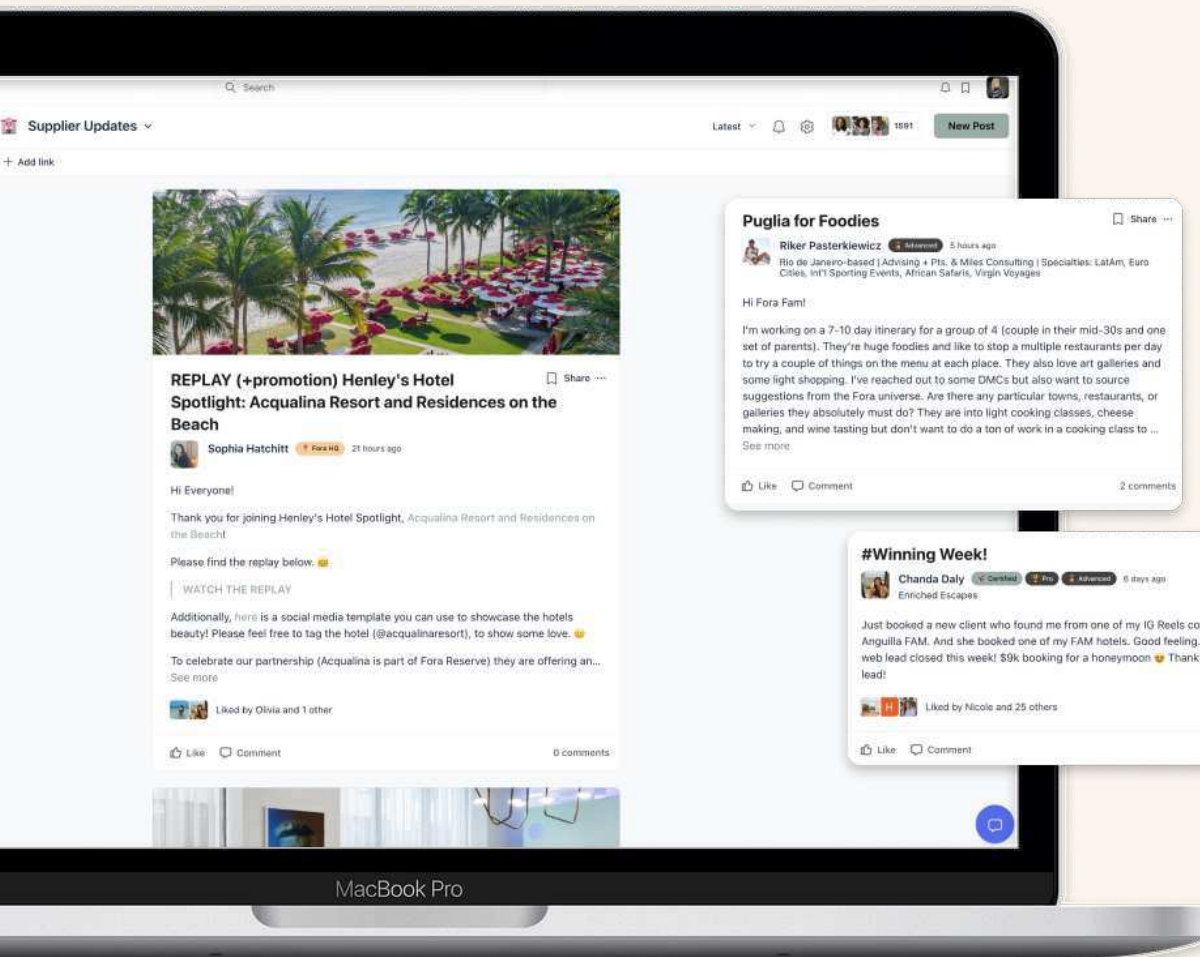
Search

Supplier Updates

+ Add link

Latest

1591

New Post

REPLAY (+promotion) Henley's Hotel Spotlight: Acqualina Resort and Residences on the Beach

Share ···

Sophia Hatchitt Fora HQ 21 hours ago

Hi Everyone!

Thank you for joining Henley's Hotel Spotlight, Acqualina Resort and Residences on the Beach!

Please find the replay below.

WATCH THE REPLAY

Additionally, here is a social media template you can use to showcase the hotels beauty! Please feel free to tag the hotel (@acqualinaresort), to show some love.

To celebrate our partnership (Acqualina is part of Fora Reserve) they are offering an...
See more

Liked by Olivia and 1 other

Like Comment 0 comments

Puglia for Foodies

Share ···

Riker Pasterkiewicz Advanced 5 hours ago
Rio de Janeiro-based | Advising + Pts. & Miles Consulting | Specialties: LatAm, Euro Cities, Int'l Sporting Events, African Safaris, Virgin Voyages

Hi Fora Fam!

I'm working on a 7-10 day itinerary for a group of 4 (couple in their mid-30s and one set of parents). They're huge foodies and like to stop a multiple restaurants per day to try a couple of things on the menu at each place. They also love art galleries and some light shopping. I've reached out to some DMCs but also want to source suggestions from the Fora universe. Are there any particular towns, restaurants, or galleries they absolutely must do? They are into light cooking classes, cheese making, and wine tasting but don't want to do a ton of work in a cooking class to ...
See more

Like Comment 2 comments

#Winning Week!

Chanda Daly Certified Pro Advanced 6 days ago
Enriched Escapes

Just booked a new client who found me from one of my IG Reels co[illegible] Anguilla FAM. And she booked one of my FAM hotels. Good feeling. web lead closed this week! $9k booking for a honeymoon Thank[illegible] lead!

Liked by Nicole and 25 others

Like Comment

MacBook Pro